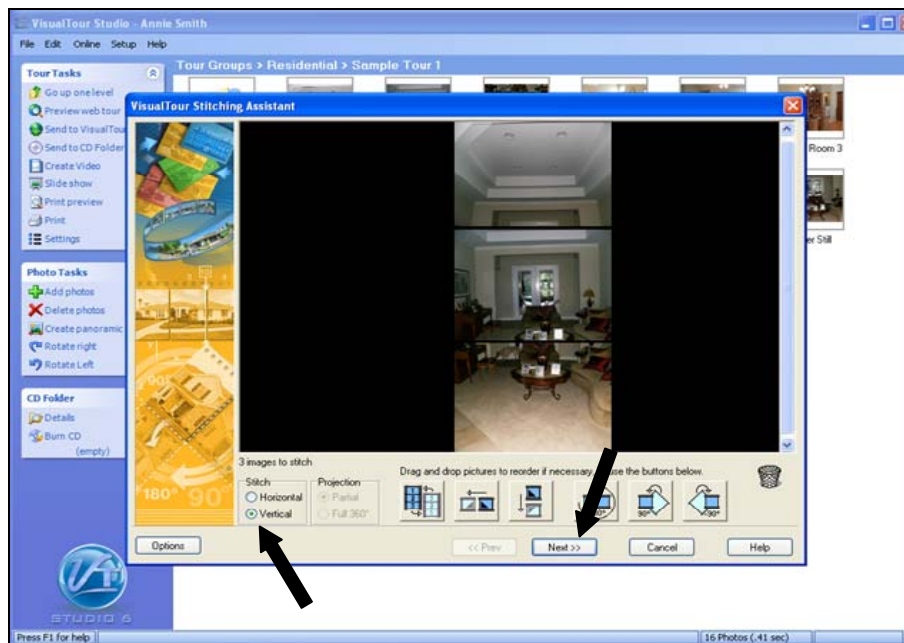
VisualTour Studio - Annie Smith

File Edit Online Setup Help

Tour Tasks
Go up one level
Preview web tour
Send to VisualTou
Send to CD Folder
Create Video
Slide show
Print preview
Print
Settings

Photo Tasks
Add photos
Delete photos
Create panoramic
Rotate right
Rotate Left

CD Folder
Details
Burn CD
(empty)

STUDIO 6

Tour Groups > Residential > Sample Tour 1

Room 3

er Still

VisualTour Stitching Assistant

180° 90°

3 images to stitch

Stitch
Horizontal
Vertical

Projection
Partial
Full 360°

Drag and drop pictures to reorder if necessary. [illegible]se the buttons below.

90° 90°

Options

<< Prev

Next >>

Cancel

Help

Press F1 for help

16 Photos (.41 sec)